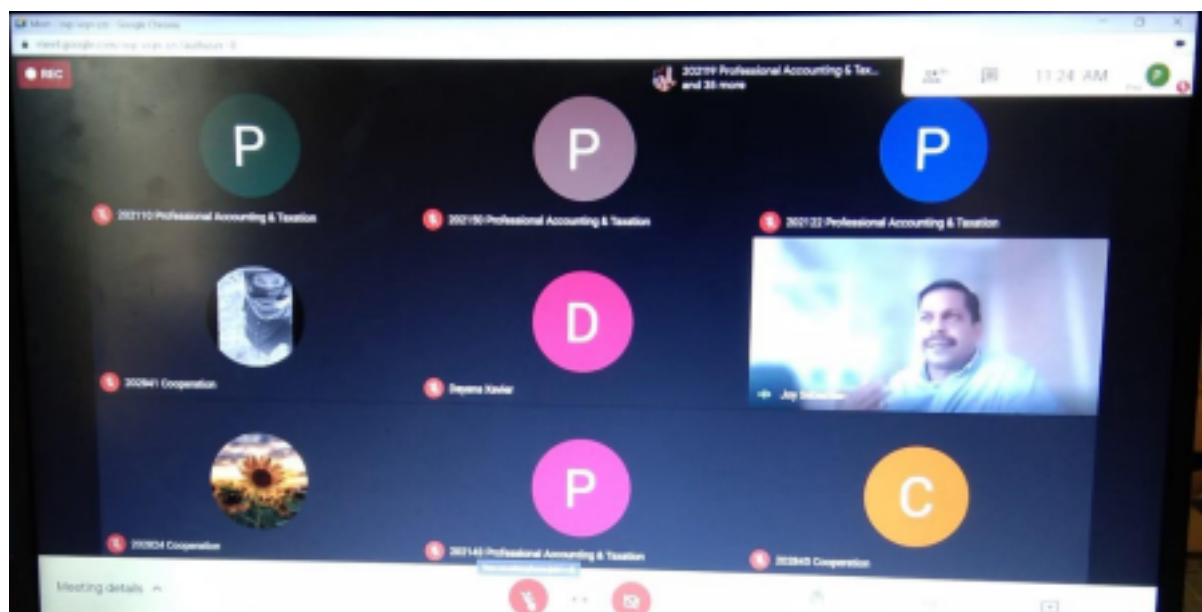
Meet - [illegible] - Google Chrome

meet.google.com/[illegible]

REC

202119 Professional Accounting & Tax... and 35 more

11:24 AM

P

202110 Professional Accounting & Taxation

P

202150 Professional Accounting & Taxation

P

202122 Professional Accounting & Taxation

202641 Cooperation

D

Dayana Xavier

Joy Sebastian

202624 Cooperation

P

202143 Professional Accounting & Taxation

C

202643 Cooperation

Meeting details